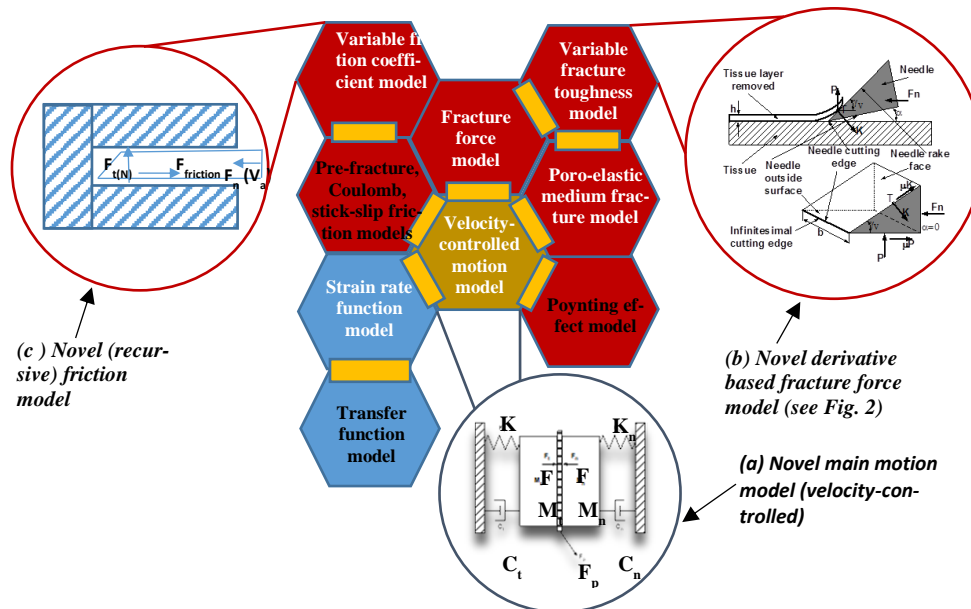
Variable friction coefficient model

Variable fracture toughness model

Fracture force model

Pre-fracture, Coulomb, stick-slip friction models

Poro-elastic medium fracture model

Velocity-controlled motion model

Strain rate function model

Poynting effect model

Transfer function model

$F_{t(N)}$ $F_{friction}$ $F_n(V_a)$

(c ) Novel (recursive) friction model

Tissue layer removed

h

Needle

Fn

Tissue

Needle cutting edge

Needle rake face

Needle outside surface

Infinitesimal cutting edge

b

T

Fn

P

α=0

(b) Novel derivative based fracture force model (see Fig. 2)

K

$K_n$

F

F

M

$M_n$

$C_t$

$F_p$

$C_n$

(a) Novel main motion model (velocity-controlled)